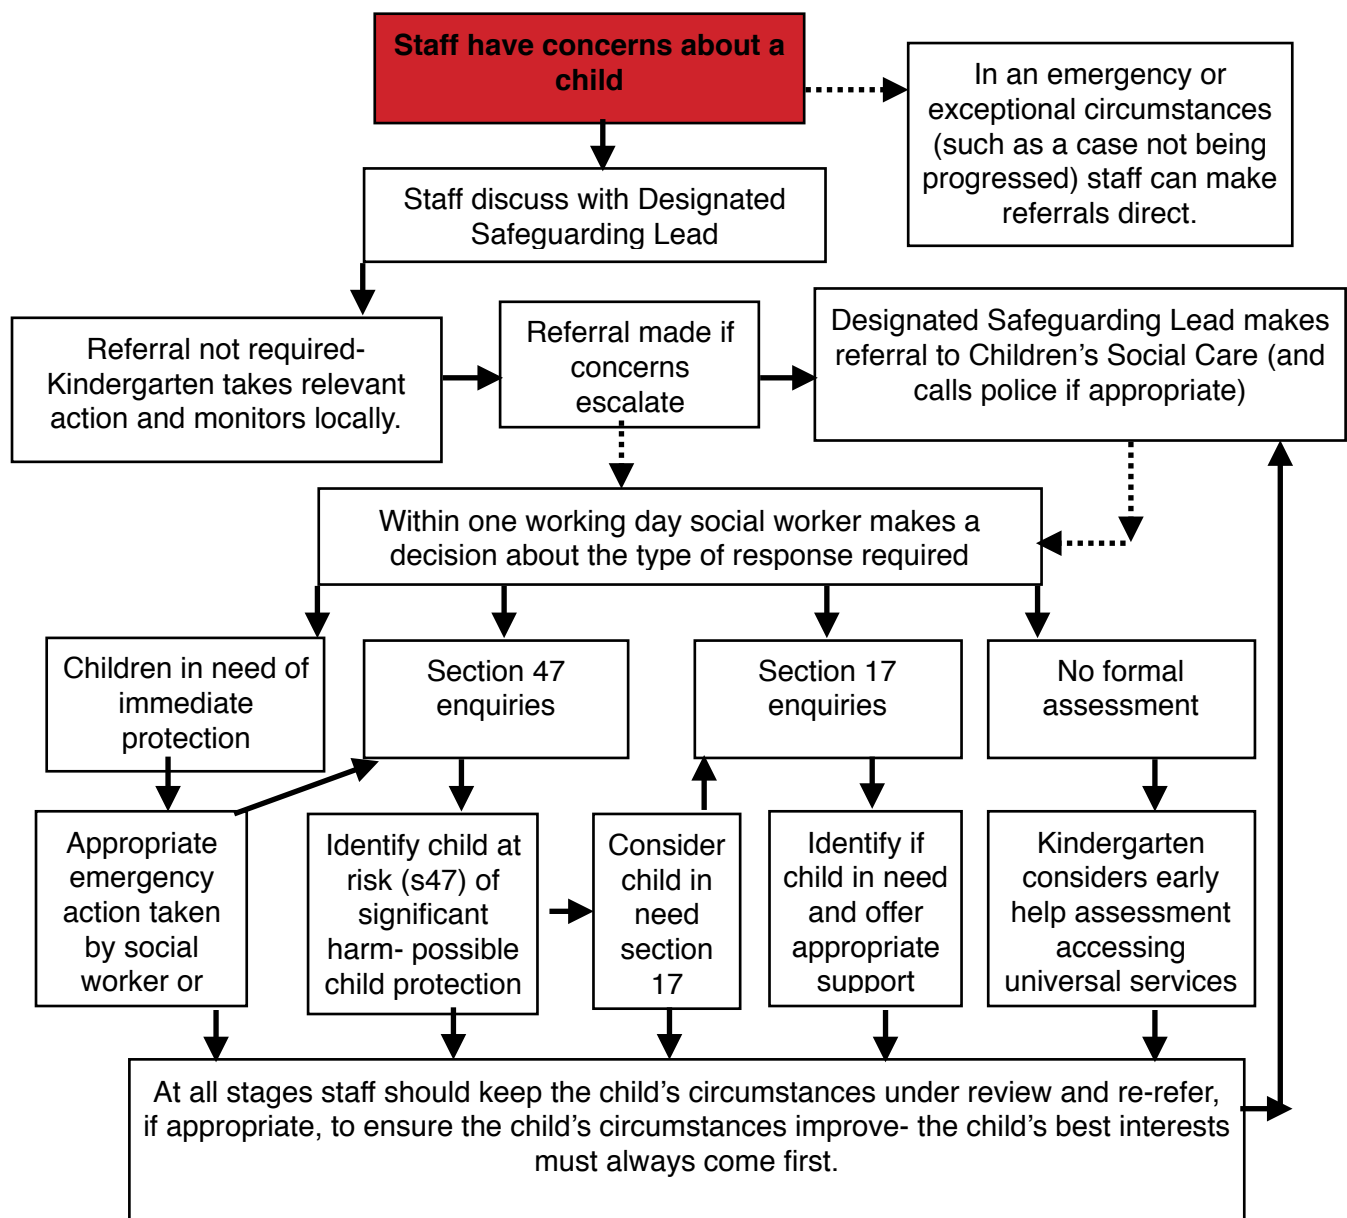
Staff have concerns about a child

In an emergency or exceptional circumstances (such as a case not being progressed) staff can make referrals direct.

Staff discuss with Designated Safeguarding Lead

Referral not required- Kindergarten takes relevant action and monitors locally.

Referral made if concerns escalate

Designated Safeguarding Lead makes referral to Children's Social Care (and calls police if appropriate)

Within one working day social worker makes a decision about the type of response required

Children in need of immediate protection

Section 47 enquiries

Section 17 enquiries

No formal assessment

Appropriate emergency action taken by social worker or

Identify child at risk (s47) of significant harm- possible child protection

Consider child in need section 17

Identify if child in need and offer appropriate support

Kindergarten considers early help assessment accessing universal services

At all stages staff should keep the child's circumstances under review and re-refer, if appropriate, to ensure the child's circumstances improve- the child's best interests must always come first.